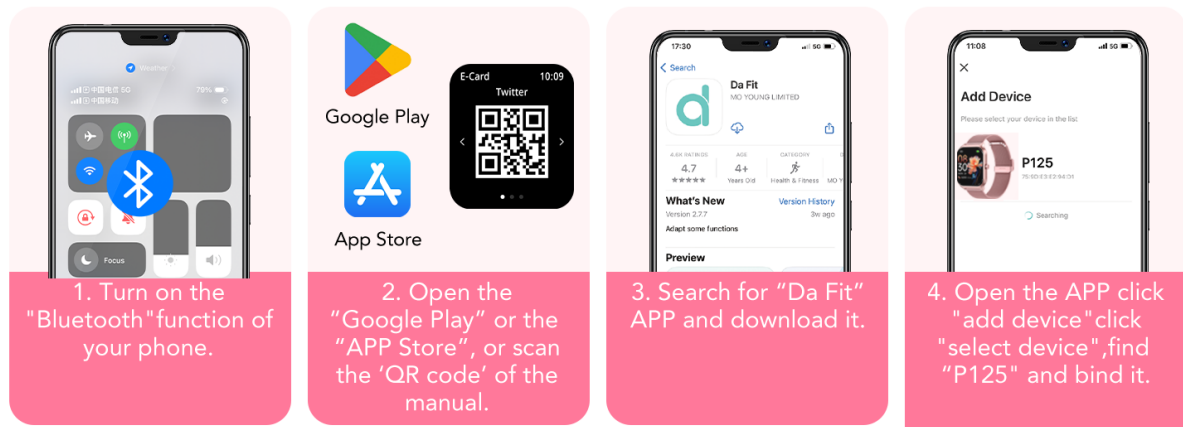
Weather

中国电信 5G

中国移动

79%

Focus

1. Turn on the "Bluetooth"function of your phone.

Google Play

App Store

E-Card 10:09

Twitter

2. Open the “Google Play” or the “APP Store”, or scan the ‘QR code’ of the manual.

17:30

5G

Search

Da Fit

MO YOUNG LIMITED

4.6K RATINGS

4.7

★★★★★

AGE

4+

Years Old

CATEGORY

Health & Fitness

MO Y

What's New

Version History

Version 2.7.7

3w ago

Adapt some functions

Preview

3. Search for “Da Fit” APP and download it.

11:08

5G

Add Device

Please select your device in the list

P125

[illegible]

Searching

4. Open the APP click "add device"click "select device",find “P125" and bind it.